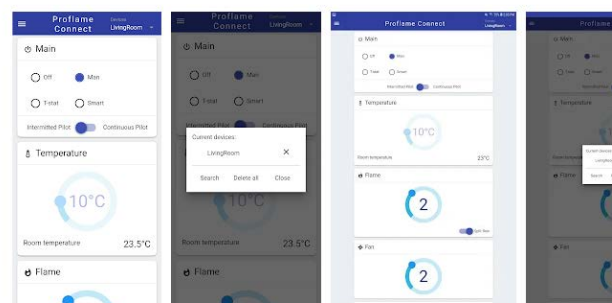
Proflame Connect
Devices
LivingRoom

Main
Off
Man
T-stat
Smart
Intermitted Pilot
Continuous Pilot

Temperature
10°C
Room temperature
23.5°C

Flame

Proflame Connect
Devices
LivingRoom

Main
Off
Man
T-stat
Smart
Intermitted Pilot
Continuous Pilot

Current devices:
LivingRoom
Search
Delete all
Close

Room temperature
23.5°C

Flame

Proflame Connect
LivingRoom

Main
Off
Man
T-stat
Smart
Intermitted Pilot
Continuous Pilot

Temperature
10°C
Room temperature
23°C

Flame
2
light flow

Fan
2

Main
Off
Temperature
LivingRoom
Search
Flame
Fan